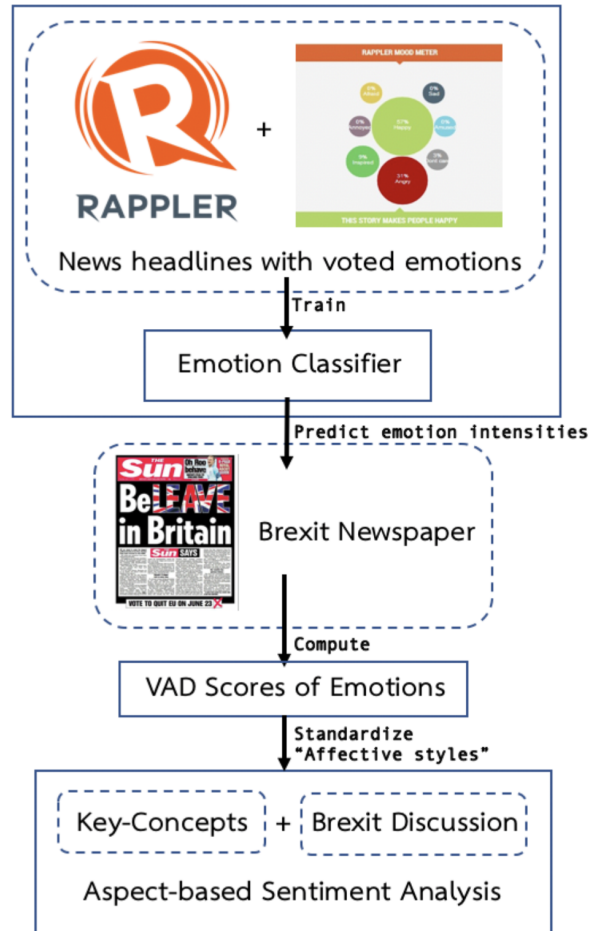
RAPPLER

+

RAPPLER MOOD METER

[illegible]

THIS STORY MAKES PEOPLE HAPPY

News headlines with voted emotions

Train

Emotion Classifier

Predict emotion intensities

The Sun

BeLEAVE in Britain

The Sun SAYS

VOTE TO QUIT EU ON JUNE 23

Brexit Newspaper

Compute

VAD Scores of Emotions

Standardize
“Affective styles”

Key-Concepts + Brexit Discussion

Aspect-based Sentiment Analysis